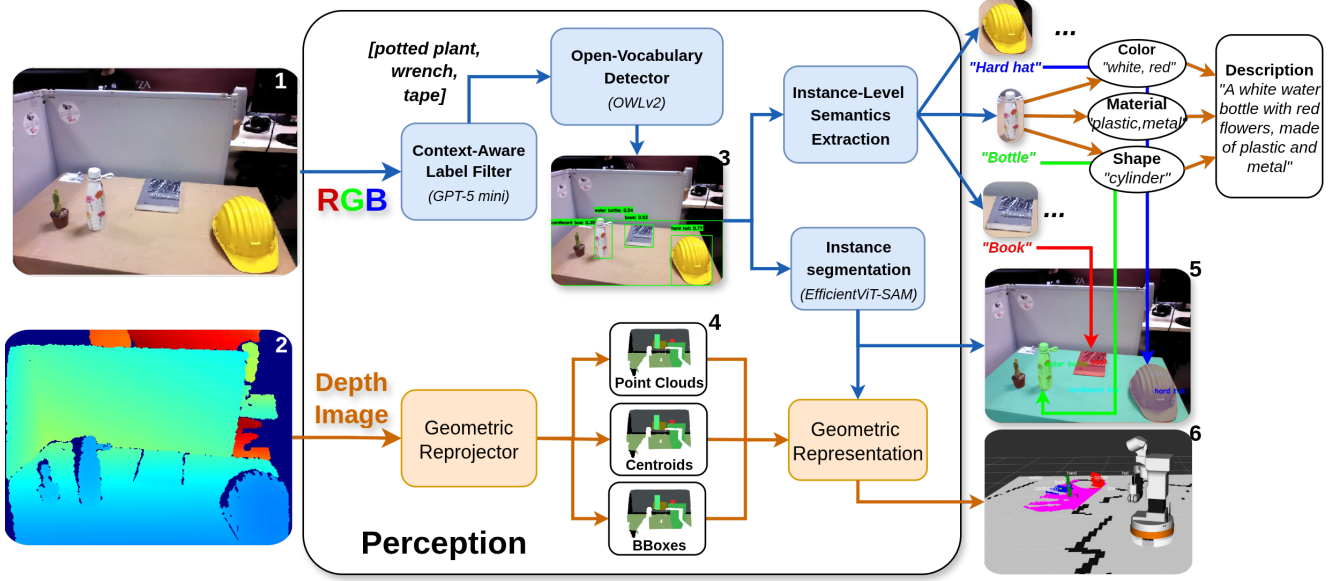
1

2

RGB

Depth Image

[potted plant, wrench, tape]

Context-Aware Label Filter
(GPT-5 mini)

Open-Vocabulary Detector
(OWLv2)

3

water bottle: 0.54
book: 0.53
hard hat: 0.77

Instance-Level Semantics Extraction

Instance segmentation
(EfficientViT-SAM)

Geometric Reprojector

4

Point Clouds

Centroids

BBoxes

Geometric Representation

Perception

...

"Hard hat"

"Bottle"

...

"Book"

Color
"white, red"

Material
"plastic,metal"

Shape
"cylinder"

Description
"A white water bottle with red flowers, made of plastic and metal"

5

hard hat

6